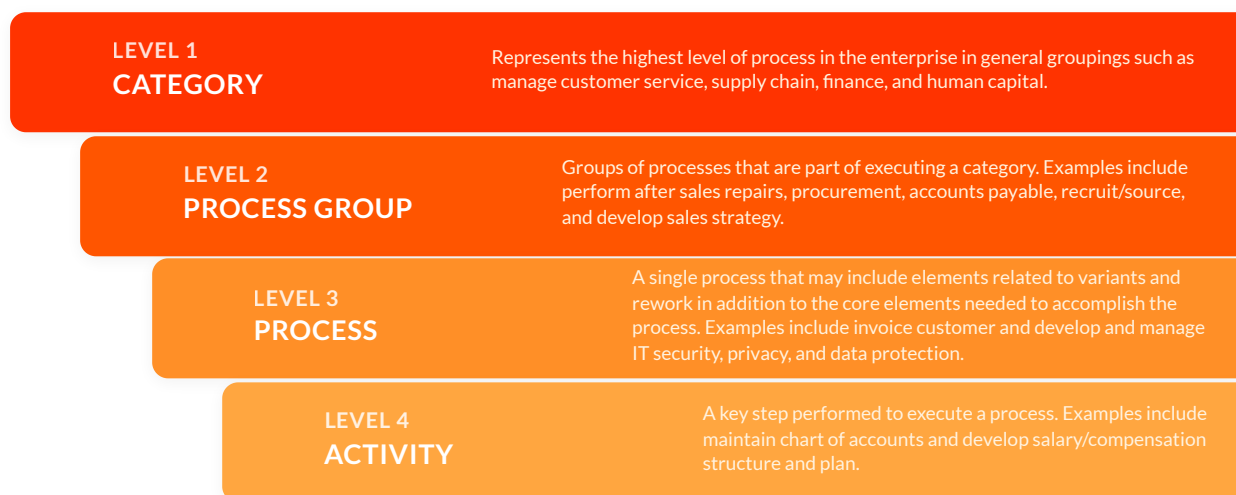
LEVEL 1
CATEGORY

Represents the highest level of process in the enterprise in general groupings such as manage customer service, supply chain, finance, and human capital.

LEVEL 2
PROCESS GROUP

Groups of processes that are part of executing a category. Examples include perform after sales repairs, procurement, accounts payable, recruit/source, and develop sales strategy.

LEVEL 3
PROCESS

A single process that may include elements related to variants and rework in addition to the core elements needed to accomplish the process. Examples include invoice customer and develop and manage IT security, privacy, and data protection.

LEVEL 4
ACTIVITY

A key step performed to execute a process. Examples include maintain chart of accounts and develop salary/compensation structure and plan.